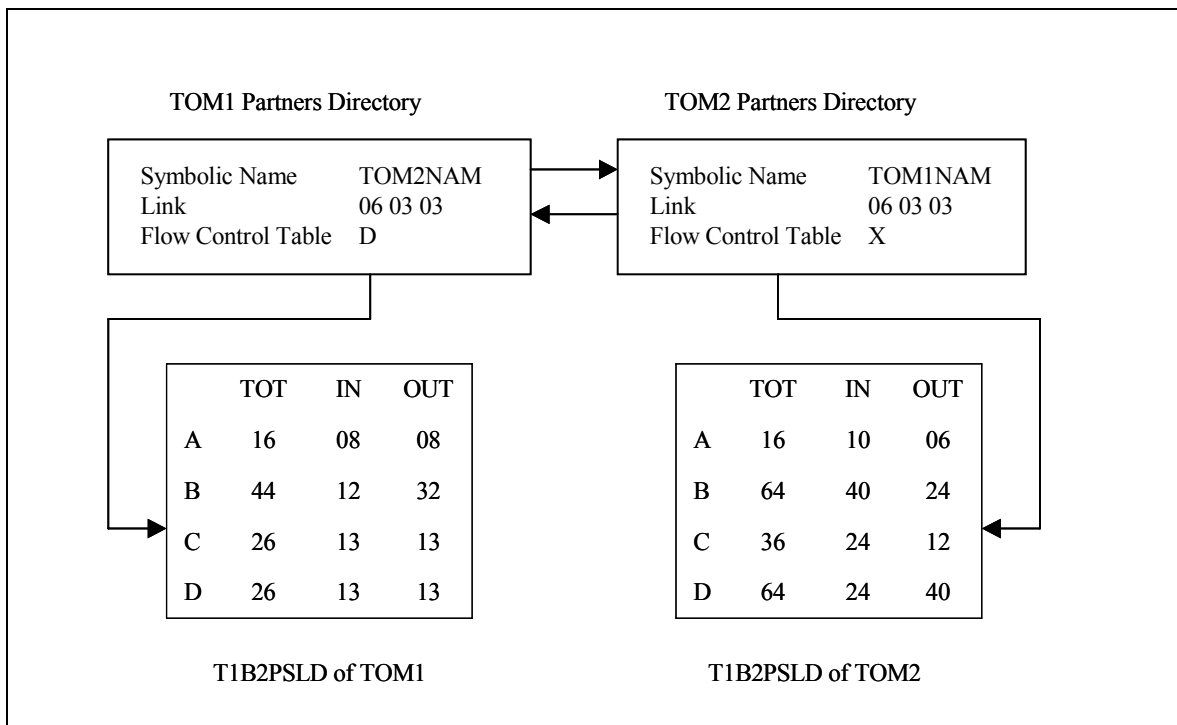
TOM1 Partners Directory

Symbolic Name TOM2NAM
Link 06 03 03
Flow Control Table D

| | TOT | IN | OUT |
|---|---|---|---|
| A | 16 | 08 | 08 |
| B | 44 | 12 | 32 |
| C | 26 | 13 | 13 |
| D | 26 | 13 | 13 |

T1B2PSLD of TOM1

TOM2 Partners Directory

Symbolic Name TOM1NAM
Link 06 03 03
Flow Control Table X

| | TOT | IN | OUT |
|---|---|---|---|
| A | 16 | 10 | 06 |
| B | 64 | 40 | 24 |
| C | 36 | 24 | 12 |
| D | 64 | 24 | 40 |

T1B2PSLD of TOM2